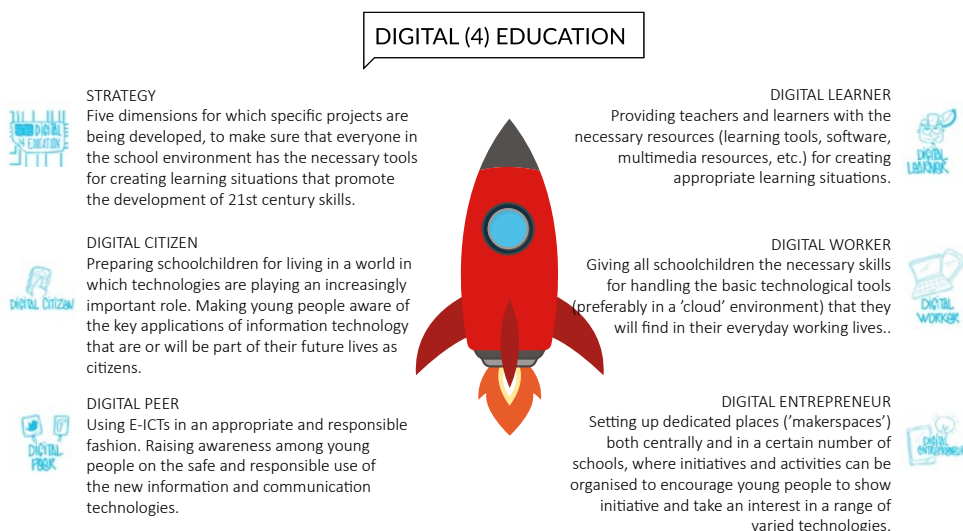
DIGITAL (4) EDUCATION

DIGITAL EDUCATION

STRATEGY
Five dimensions for which specific projects are being developed, to make sure that everyone in the school environment has the necessary tools for creating learning situations that promote the development of 21st century skills.

DIGITAL CITIZEN

DIGITAL CITIZEN
Preparing schoolchildren for living in a world in which technologies are playing an increasingly important role. Making young people aware of the key applications of information technology that are or will be part of their future lives as citizens.

DIGITAL PEER

DIGITAL PEER
Using E-ICTs in an appropriate and responsible fashion. Raising awareness among young people on the safe and responsible use of the new information and communication technologies.

DIGITAL LEARNER
Providing teachers and learners with the necessary resources (learning tools, software, multimedia resources, etc.) for creating appropriate learning situations.

DIGITAL LEARNER

DIGITAL WORKER
Giving all schoolchildren the necessary skills for handling the basic technological tools (preferably in a 'cloud' environment) that they will find in their everyday working lives..

DIGITAL WORKER

DIGITAL ENTREPRENEUR
Setting up dedicated places ('makerspaces') both centrally and in a certain number of schools, where initiatives and activities can be organised to encourage young people to show initiative and take an interest in a range of varied technologies.

DIGITAL ENTREPRENEUR